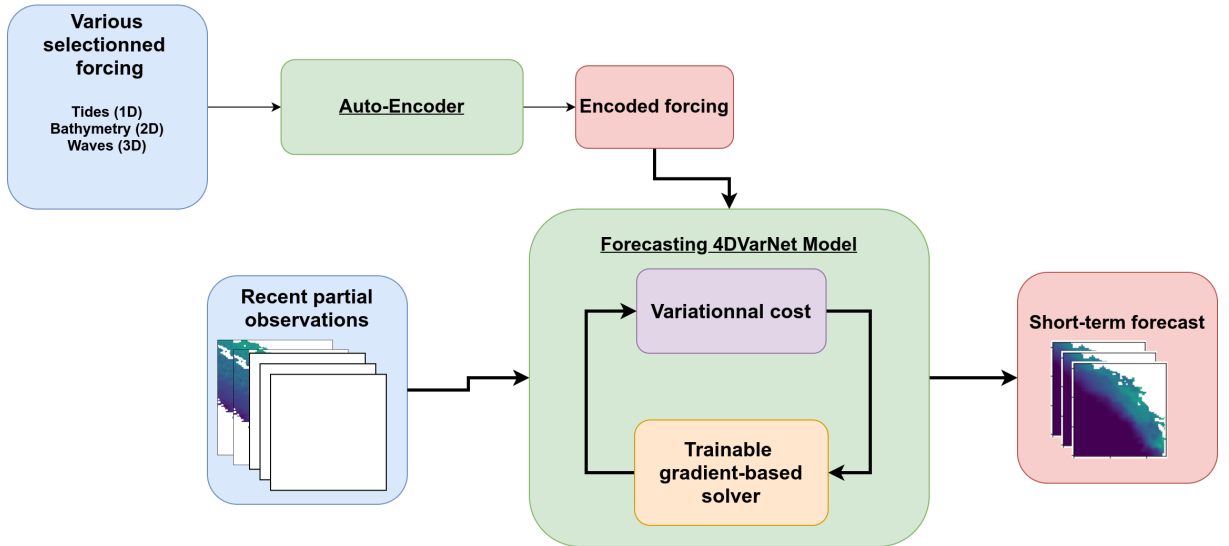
Various selectionned forcing

Tides (1D)
Bathymetry (2D)
Waves (3D)

Auto-Encoder

Encoded forcing

Forecasting 4DVarNet Model

Recent partial observations

Variationnal cost

Trainable gradient-based solver

Short-term forecast